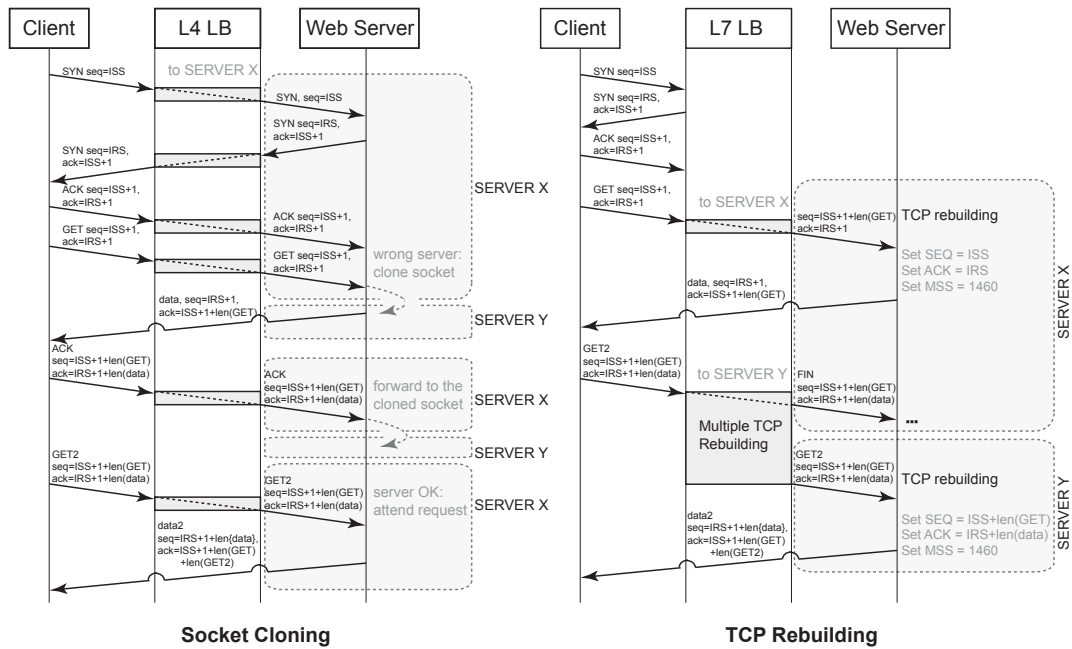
Client

L4 LB

Web Server

SYN seq=ISS

to SERVER X

SYN, seq=ISS

SYN seq=IRS, ack=ISS+1

SYN seq=IRS, ack=ISS+1

SERVER X

ACK seq=ISS+1, ack=IRS+1

ACK seq=ISS+1, ack=IRS+1

GET seq=ISS+1, ack=IRS+1

wrong server: clone socket

GET seq=ISS+1, ack=IRS+1

data, seq=IRS+1, ack=ISS+1+len(GET)

SERVER Y

ACK seq=ISS+1+len(GET) ack=IRS+1+len(data)

ACK seq=ISS+1+len(GET) ack=IRS+1+len(data)

forward to the cloned socket

SERVER X

SERVER Y

GET2 seq=ISS+1+len(GET) ack=IRS+1+len(data)

GET2 seq=ISS+1+len(GET) ack=IRS+1+len(data)

server OK: attend request

SERVER X

data2 seq=IRS+1+len{data}, ack=ISS+1+len(GET) +len(GET2)

Socket Cloning

Client

L7 LB

Web Server

SYN seq=ISS

SYN seq=IRS, ack=ISS+1

ACK seq=ISS+1, ack=IRS+1

GET seq=ISS+1, ack=IRS+1

to SERVER X

seq=ISS+1+len(GET) ack=IRS+1

TCP rebuilding

Set SEQ = ISS
Set ACK = IRS
Set MSS = 1460

SERVER X

data, seq=IRS+1, ack=ISS+1+len(GET)

GET2 seq=ISS+1+len(GET) ack=IRS+1+len(data)

to SERVER Y

FIN seq=ISS+1+len(GET) ack=IRS+1+len(data)

Multiple TCP Rebuilding

...

GET2 seq=ISS+1+len(GET) ack=IRS+1+len(data)

TCP rebuilding

data2 seq=IRS+1+len{data}, ack=ISS+1+len(GET) +len(GET2)

Set SEQ = ISS+len(GET)
Set ACK = IRS+len(data)
Set MSS = 1460

SERVER Y

TCP Rebuilding